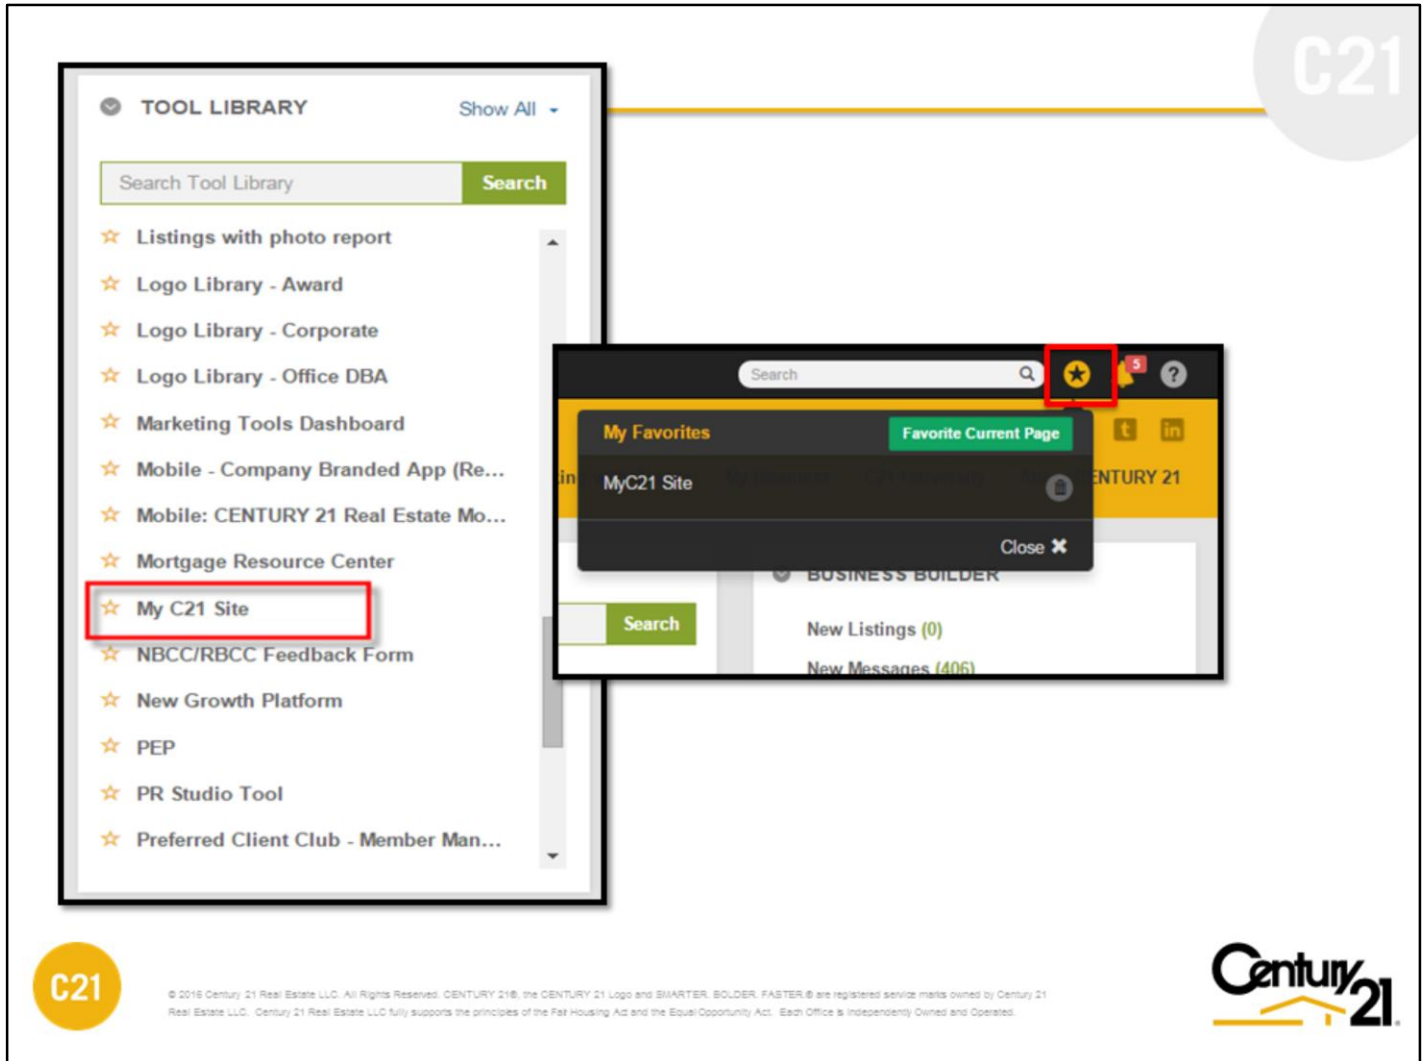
C21

TOOL LIBRARY Show All

Search Tool Library Search

☆ Listings with photo report
☆ Logo Library - Award
☆ Logo Library - Corporate
☆ Logo Library - Office DBA
☆ Marketing Tools Dashboard
☆ Mobile - Company Branded App (Re...
☆ Mobile: CENTURY 21 Real Estate Mo...
☆ Mortgage Resource Center
☆ My C21 Site
☆ NBCC/RBCC Feedback Form
☆ New Growth Platform
☆ PEP
☆ PR Studio Tool
☆ Preferred Client Club - Member Man...

Search 5 ?

My Favorites Favorite Current Page

MyC21 Site

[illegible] ENTURY 21

Close ✖

BUSINESS BUILDER

Search

New Listings (0)

New Messages (406)

C21

© 2016 Century 21 Real Estate LLC. All Rights Reserved. CENTURY 21®, the CENTURY 21 Logo and SMARTER. BOLDER. FASTER.® are registered service marks owned by Century 21 Real Estate LLC. Century 21 Real Estate LLC fully supports the principles of the Fair Housing Act and the Equal Opportunity Act. Each Office is Independently Owned and Operated.

Century 21